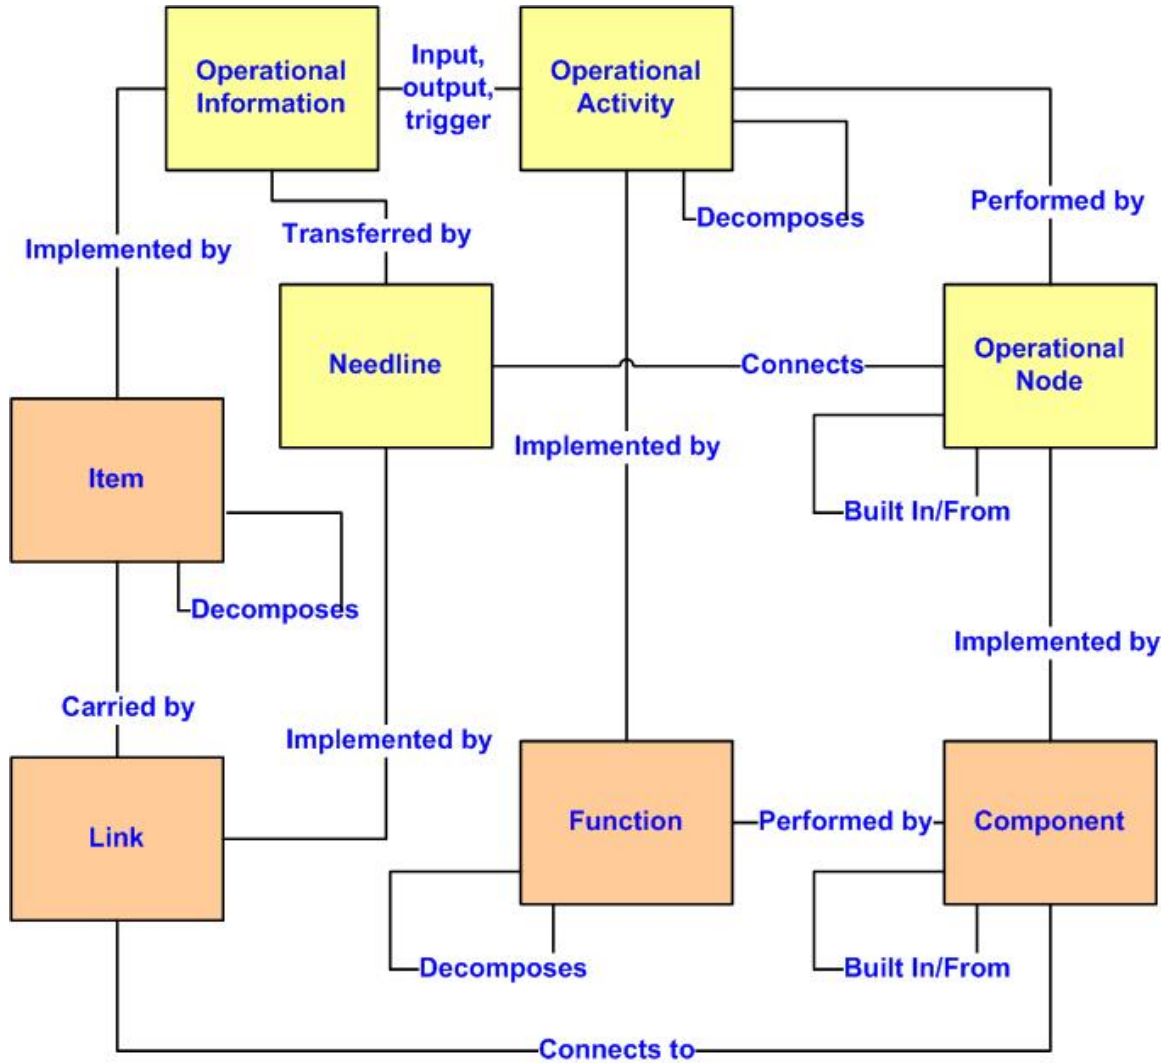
Operational Information

Input, output, trigger

Operational Activity

Decomposes

Performed by

Implemented by

Transferred by

Needline

Connects

Operational Node

Implemented by

Item

Built In/From

Decomposes

Implemented by

Carried by

Implemented by

Link

Function

Performed by

Component

Decomposes

Built In/From

Connects to